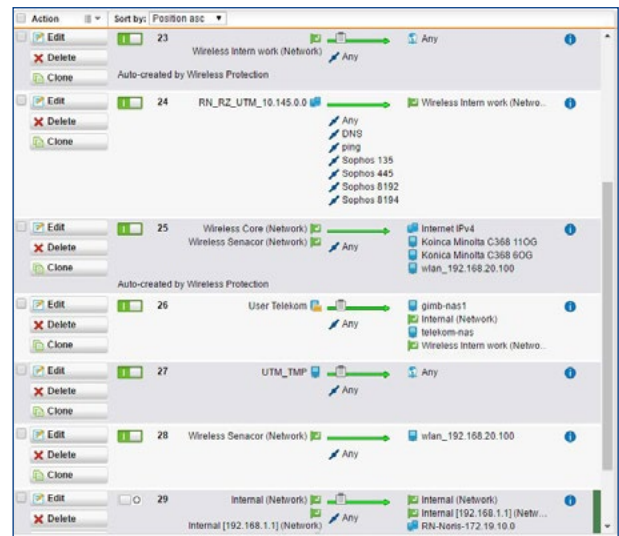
Action | Sort by: Position asc

Edit
Delete
Clone
23
Wireless Intern work (Network)
Any
Any
Auto-created by Wireless Protection

Edit
Delete
Clone
24
RN_RZ_UTM_10.145.0.0
Any
DNS
ping
Sophos 135
Sophos 445
Sophos 8192
Sophos 8194
Wireless Intern work (Netwo...

Edit
Delete
Clone
25
Wireless Core (Network)
Wireless Senacor (Network)
Any
Internet IPv4
Koinca Minolta C368 11OG
Konica Minolta C368 6OG
wlan_192.168.20.100
Auto-created by Wireless Protection

Edit
Delete
Clone
26
User Telekom
Any
gimb-nas1
Internal (Network)
telekom-nas
Wireless Intern work (Netwo...

Edit
Delete
Clone
27
UTM_TMP
Any
Any

Edit
Delete
Clone
28
Wireless Senacor (Network)
Any
wlan_192.168.20.100

Edit
Delete
29
Internal (Network)
Internal [192.168.1.1] (Network)
Any
Internal (Network)
Internal [192.168.1.1] (Netw...
RN-Noris-172.19.10.0